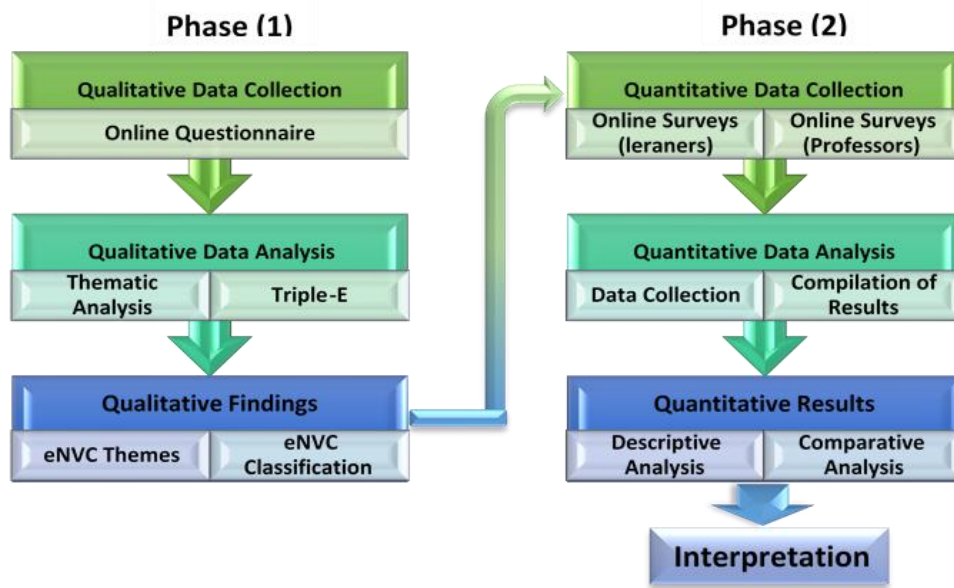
Phase (1)

Qualitative Data Collection

Online Questionnaire

Qualitative Data Analysis

Thematic Analysis

Triple-E

Qualitative Findings

eNVC Themes

eNVC Classification

Phase (2)

Quantitative Data Collection

Online Surveys (leraners)

Online Surveys (Professors)

Quantitative Data Analysis

Data Collection

Compilation of Results

Quantitative Results

Descriptive Analysis

Comparative Analysis

Interpretation